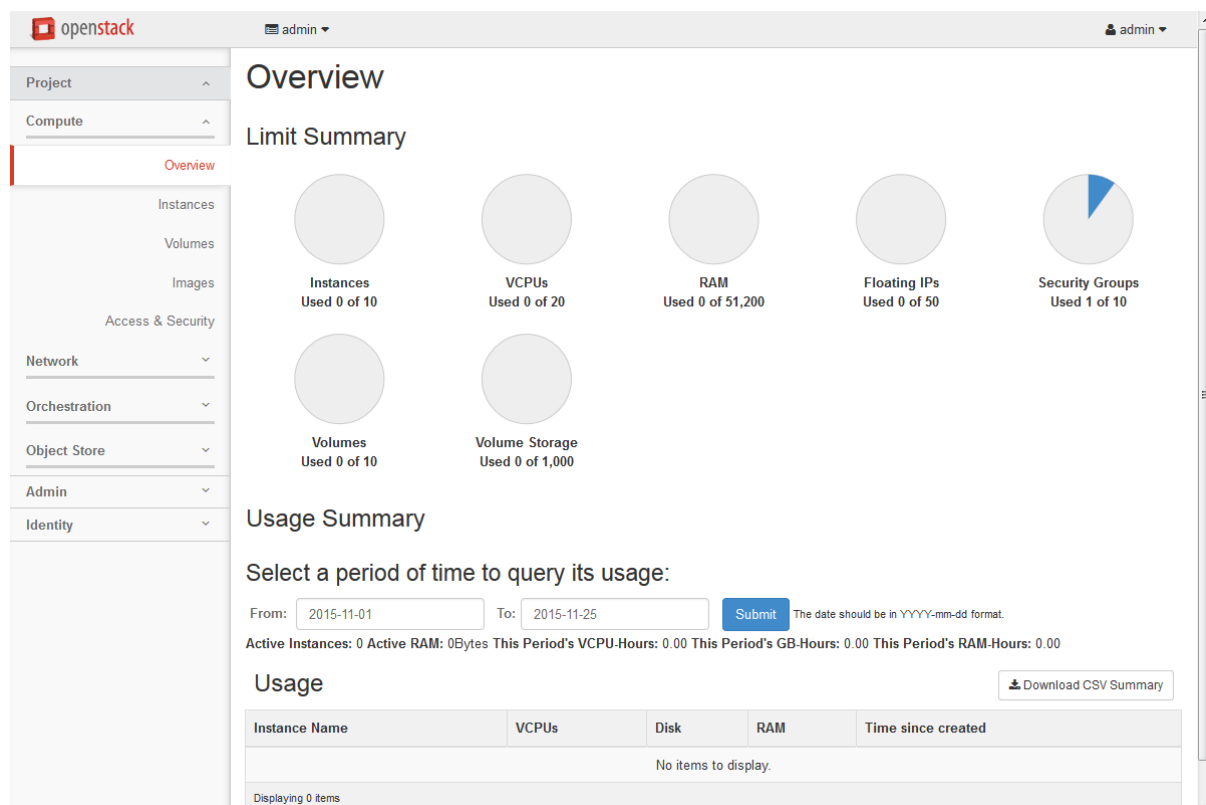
openstack

admin ▾

admin ▾

Project

Compute

Overview

Instances

Volumes

Images

Access & Security

Network

Orchestration

Object Store

Admin

Identity

Overview

Limit Summary

Instances
Used 0 of 10

VCPUs
Used 0 of 20

RAM
Used 0 of 51,200

Floating IPs
Used 0 of 50

Security Groups
Used 1 of 10

Volumes
Used 0 of 10

Volume Storage
Used 0 of 1,000

Usage Summary

Select a period of time to query its usage:

From: 2015-11-01 To: 2015-11-25 Submit The date should be in YYYY-mm-dd format.

Active Instances: 0 Active RAM: 0Bytes This Period's VCPU-Hours: 0.00 This Period's GB-Hours: 0.00 This Period's RAM-Hours: 0.00

Usage

Download CSV Summary

| Instance Name | VCPUs | Disk | RAM | Time since created |
|---|---|---|---|---|
| No items to display. | | | | |

Displaying 0 items